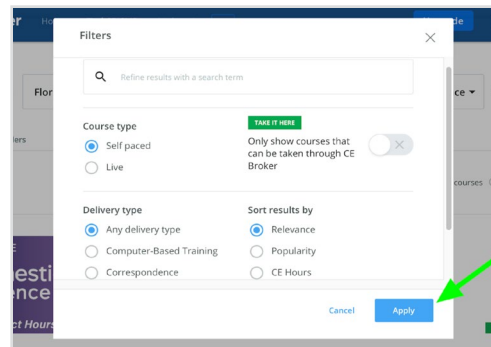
er Ho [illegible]de

Flor

ce ▾

iers

courses

E
esti
ence
t Hours

Filters

×

Refine results with a search term

Course type
Self paced
Live

TAKE IT HERE
Only show courses that can be taken through CE Broker

Delivery type
Any delivery type
Computer-Based Training
Correspondence

Sort results by
Relevance
Popularity
CE Hours

Cancel
Apply